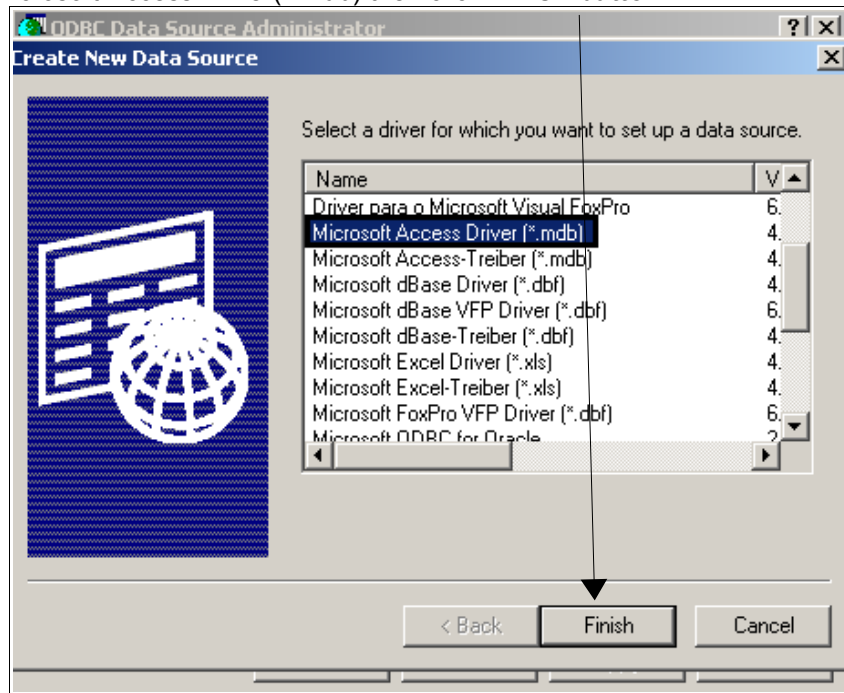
ODBC Data Source Administrator

? ×

Create New Data Source

×

Select a driver for which you want to set up a data source.

| Name | V |
|---|---|
| Driver para o Microsoft Visual FoxPro | 6. |
| Microsoft Access Driver (*.mdb) | 4. |
| Microsoft Access-Treiber (*.mdb) | 4. |
| Microsoft dBase Driver (*.dbf) | 4. |
| Microsoft dBase VFP Driver (*.dbf) | 6. |
| Microsoft dBase-Treiber (*.dbf) | 4. |
| Microsoft Excel Driver (*.xls) | 4. |
| Microsoft Excel-Treiber (*.xls) | 4. |
| Microsoft FoxPro VFP Driver (*.dbf) | 6. |
| Microsoft ODBC for Oracle | 2. |

< Back

Finish

Cancel